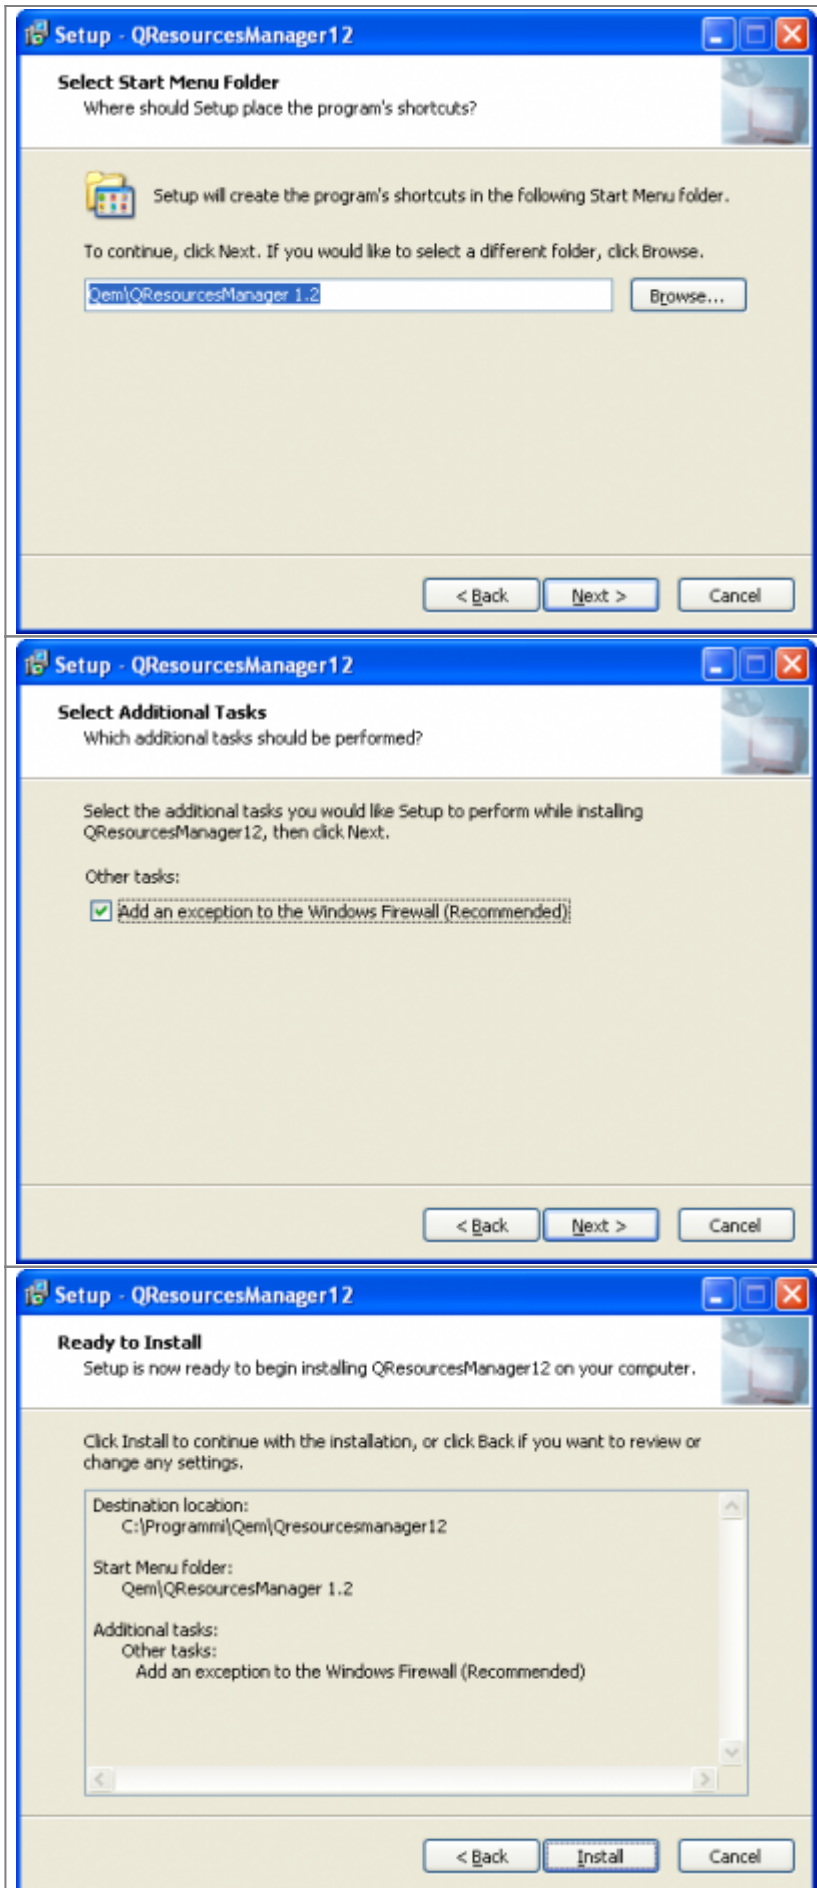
Setup - QResourcesManager12

Select Start Menu Folder
Where should Setup place the program's shortcuts?

Setup will create the program's shortcuts in the following Start Menu folder.

To continue, click Next. If you would like to select a different folder, click Browse.

Qem\QResourcesManager 1.2

Browse...

< Back
Next >
Cancel

Setup - QResourcesManager12

Select Additional Tasks
Which additional tasks should be performed?

Select the additional tasks you would like Setup to perform while installing QResourcesManager12, then click Next.

Other tasks:

Add an exception to the Windows Firewall (Recommended)

< Back
Next >
Cancel

Setup - QResourcesManager12

Ready to Install
Setup is now ready to begin installing QResourcesManager12 on your computer.

Click Install to continue with the installation, or click Back if you want to review or change any settings.

Destination location:
C:\Programmi\Qem\Qresourcesmanager12

Start Menu folder:
Qem\QResourcesManager 1.2

Additional tasks:
Other tasks:
Add an exception to the Windows Firewall (Recommended)

< Back
Install
Cancel